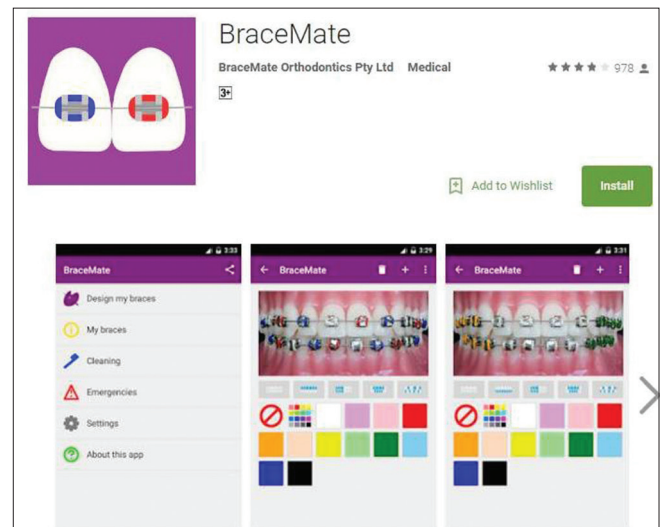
BraceMate

BraceMate Orthodontics Pty Ltd Medical

978

3+

Add to Wishlist

Install

3:33

BraceMate

Design my braces

My braces

Cleaning

Emergencies

Settings

About this app

3:29

BraceMate

3:31

BraceMate